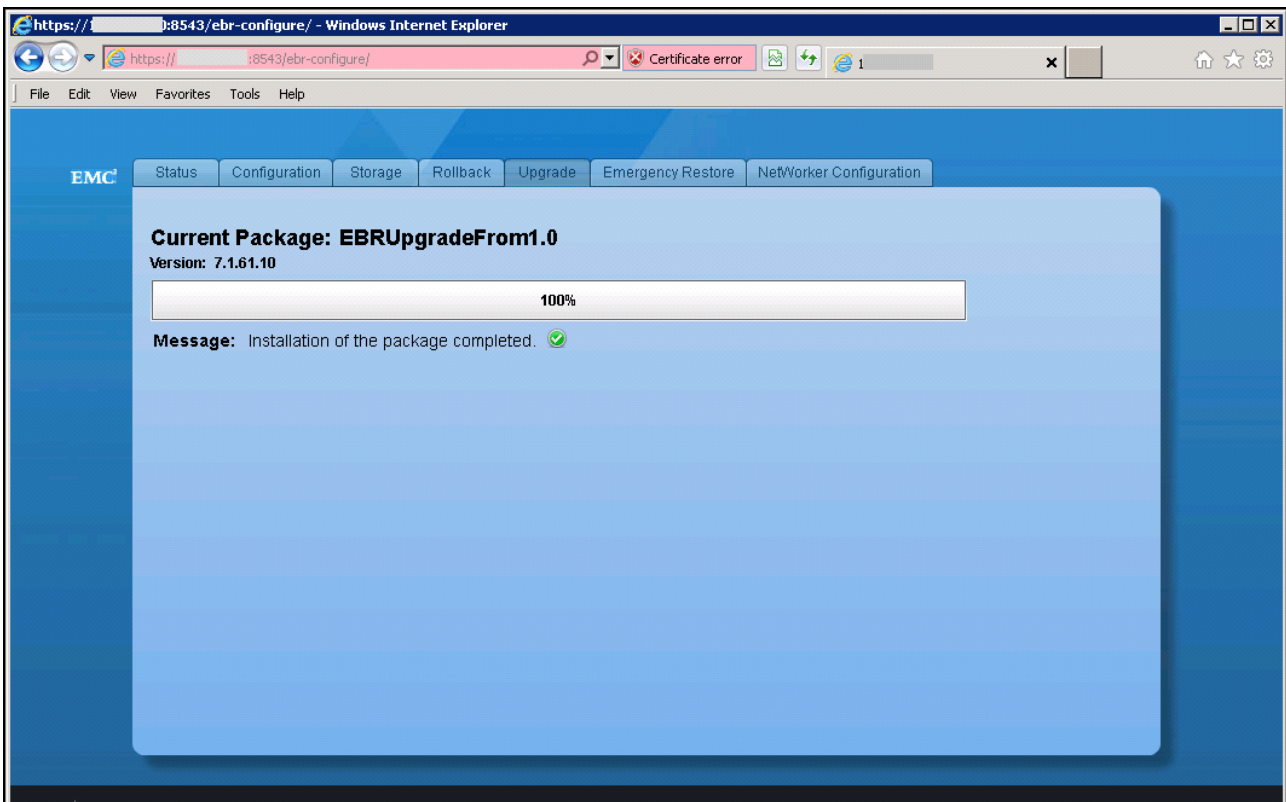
https://1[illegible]:8543/ebr-configure/ - Windows Internet Explorer

https://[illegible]:8543/ebr-configure/

Certificate error

1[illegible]

File Edit View Favorites Tools Help

EMC

Status | Configuration | Storage | Rollback | Upgrade | Emergency Restore | NetWorker Configuration

Current Package: EBRUpgradeFrom1.0

Version: 7.1.61.10

100%

Message: Installation of the package completed.